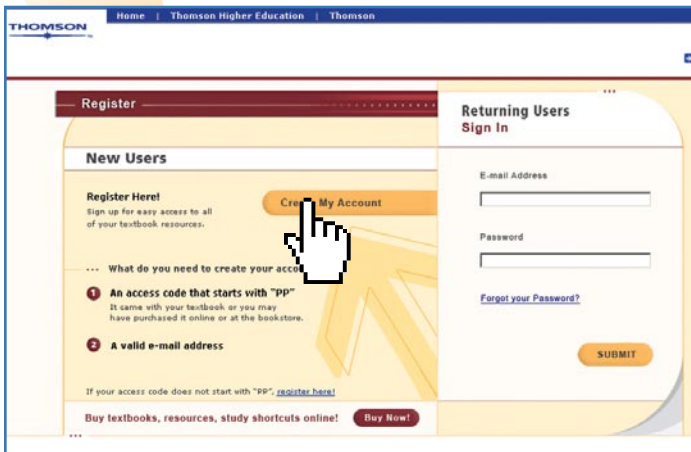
THOMSON

Home | Thomson Higher Education | Thomson

Register

New Users

Register Here!
Sign up for easy access to all of your textbook resources.

Cre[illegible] My Account

... What do you need to create your acco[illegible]

1 An access code that starts with "PP"
It came with your textbook or you may have purchased it online or at the bookstore.

2 A valid e-mail address

If your access code does not start with "PP", register here!

Buy textbooks, resources, study shortcuts online! Buy Now!

Returning Users
Sign In

E-mail Address

Password

Forgot your Password?

SUBMIT